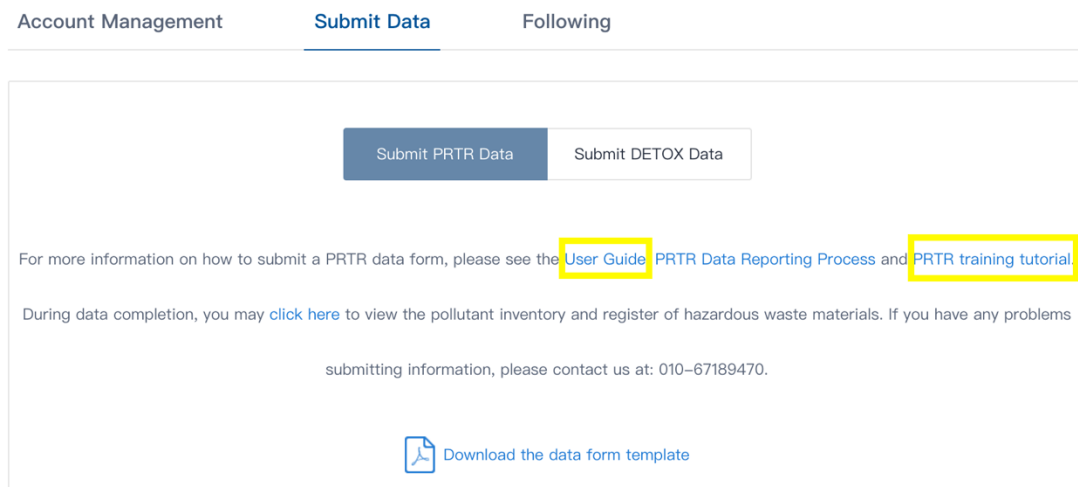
Account Management Submit Data Following

Submit PRTR Data Submit DETOX Data

For more information on how to submit a PRTR data form, please see the User Guide, PRTR Data Reporting Process and PRTR training tutorial.

During data completion, you may click here to view the pollutant inventory and register of hazardous waste materials. If you have any problems submitting information, please contact us at: 010-67189470.

Download the data form template